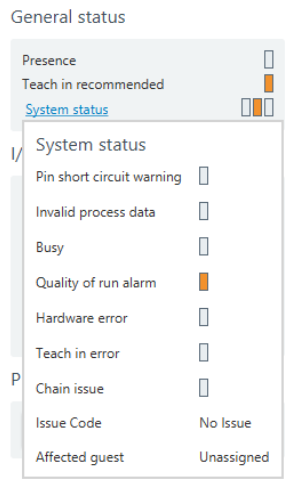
General status

Presence
Teach in recommended
System status

I/

P

System status

Pin short circuit warning
Invalid process data
Busy
Quality of run alarm
Hardware error
Teach in error
Chain issue
Issue Code No Issue
Affected guest Unassigned